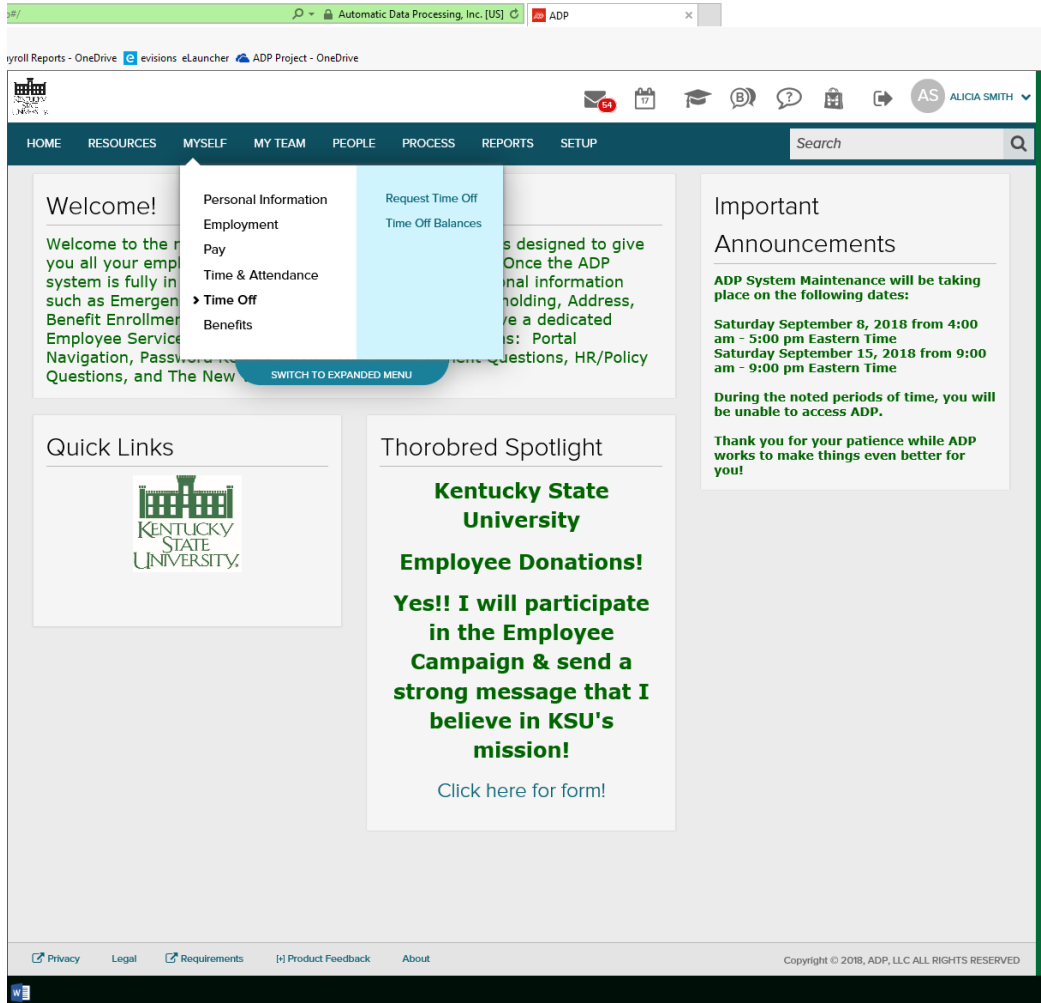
>#/ Automatic Data Processing, Inc. [US] ADP ×

yroll Reports - OneDrive evisions eLauncher ADP Project - OneDrive

54 17 AS ALICIA SMITH

HOME RESOURCES MYSELF MY TEAM PEOPLE PROCESS REPORTS SETUP Search

Welcome!

Welcome to the n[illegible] s designed to give you all your empl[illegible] Once the ADP system is fully in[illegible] onal information such as Emergen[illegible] holding, Address, Benefit Enrollmer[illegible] e a dedicated Employee Service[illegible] s: Portal Navigation, Passwo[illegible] nent Questions, HR/Policy Questions, and The New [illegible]

Personal Information
Employment
Pay
Time & Attendance
Time Off
Benefits

Request Time Off
Time Off Balances

SWITCH TO EXPANDED MENU

Important Announcements

ADP System Maintenance will be taking place on the following dates:

Saturday September 8, 2018 from 4:00 am - 5:00 pm Eastern Time
Saturday September 15, 2018 from 9:00 am - 9:00 pm Eastern Time

During the noted periods of time, you will be unable to access ADP.

Thank you for your patience while ADP works to make things even better for you!

Quick Links

KENTUCKY STATE UNIVERSITY

Thorobred Spotlight

Kentucky State University

Employee Donations!

Yes!! I will participate in the Employee Campaign & send a strong message that I believe in KSU's mission!

Click here for form!

Privacy Legal Requirements [+] Product Feedback About

Copyright © 2018, ADP, LLC ALL RIGHTS RESERVED